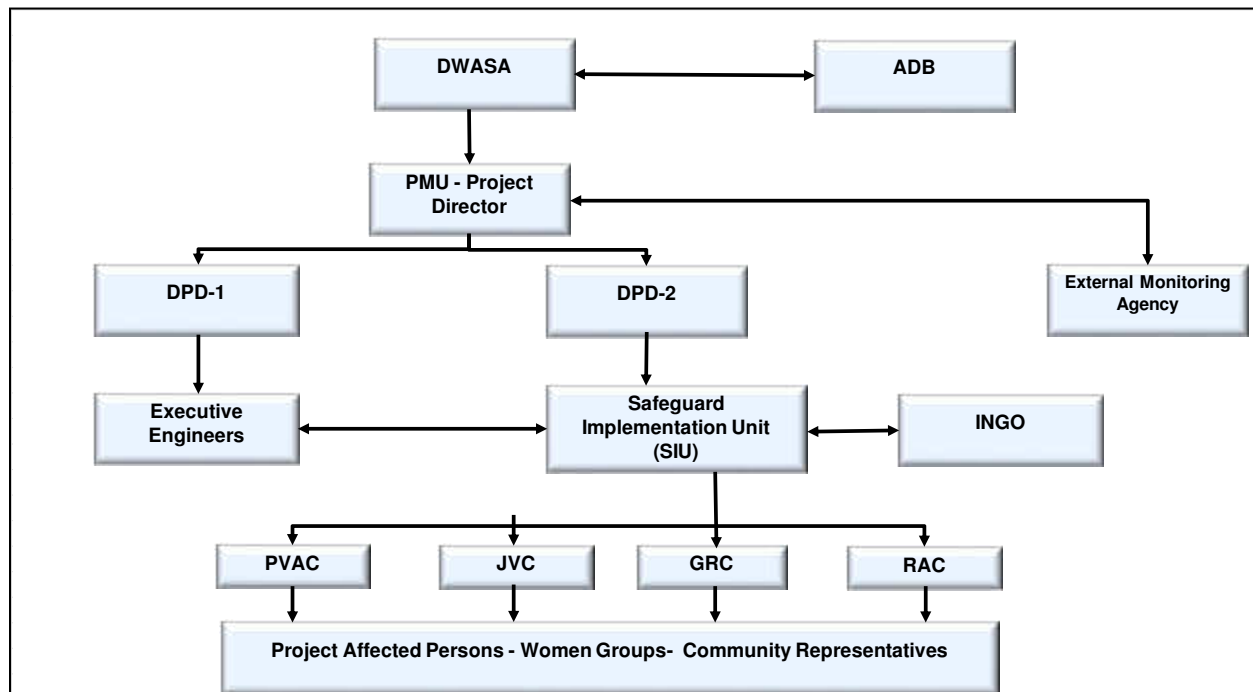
DWASA

ADB

PMU - Project Director

DPD-1

DPD-2

External Monitoring Agency

Executive Engineers

Safeguard Implementation Unit (SIU)

INGO

PVAC

JVC

GRC

RAC

Project Affected Persons - Women Groups- Community Representatives